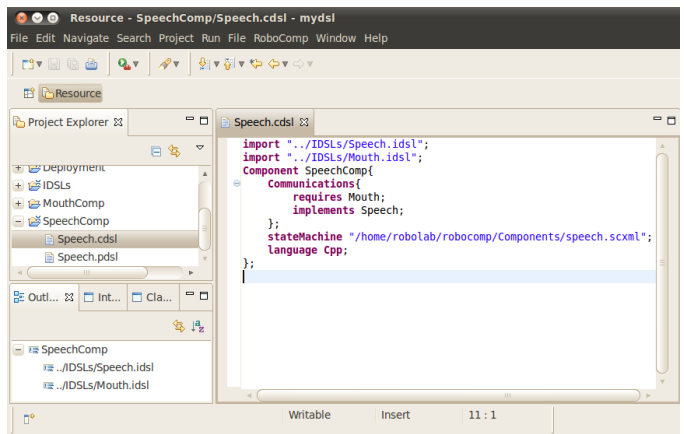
Resource - SpeechComp/Speech.cdsl - mydsl

File Edit Navigate Search Project Run File RoboComp Window Help

Resource

Project Explorer

Deployment
IDSLs
MouthComp
SpeechComp
Speech.cdsl
Speech.pdsl

Outl... Int... Cla...

SpeechComp
../IDSLs/Speech.idsl
../IDSLs/Mouth.idsl

Speech.cdsl

import "../IDSLs/Speech.idsl";
import "../IDSLs/Mouth.idsl";
Component SpeechComp{
Communications{
requires Mouth;
implements Speech;
};
stateMachine "/home/robolab/robocomp/Components/speech.scxml";
language Cpp;
};

Writable Insert 11 : 1